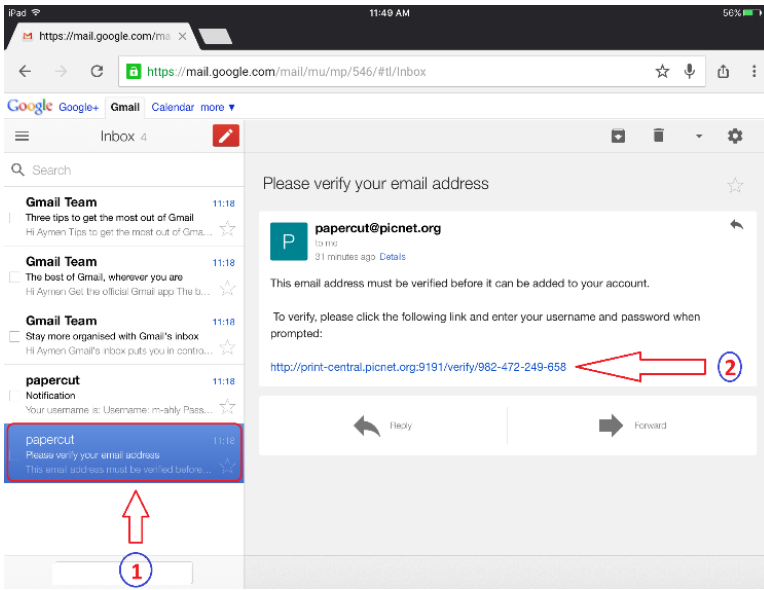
iPad 11:49 AM 56%

https://mail.google.com/ma ×

https://mail.google.com/mail/mu/mp/546/#tl/Inbox

Google Google+ Gmail Calendar more ▾

Inbox 4

Search

Gmail Team 11:18
Three tips to get the most out of Gmail
Hi Aymen Tips to get the most out of Gma...

Gmail Team 11:18
The best of Gmail, wherever you are
Hi Aymen Get the official Gmail app The b...

Gmail Team 11:18
Stay more organised with Gmail's inbox
Hi Aymen Gmail's inbox puts you in contro...

papercut 11:18
Notification
Your username is: Username: m-ahly Pass...

papercut 11:18
Please verify your email address
This email address must be verified before...

1

Please verify your email address

P papercut@picnet.org
to me
31 minutes ago Details

This email address must be verified before it can be added to your account.

To verify, please click the following link and enter your username and password when prompted:

http://print-central.picnet.org:9191/verify/982-472-249-658

2

Reply Forward